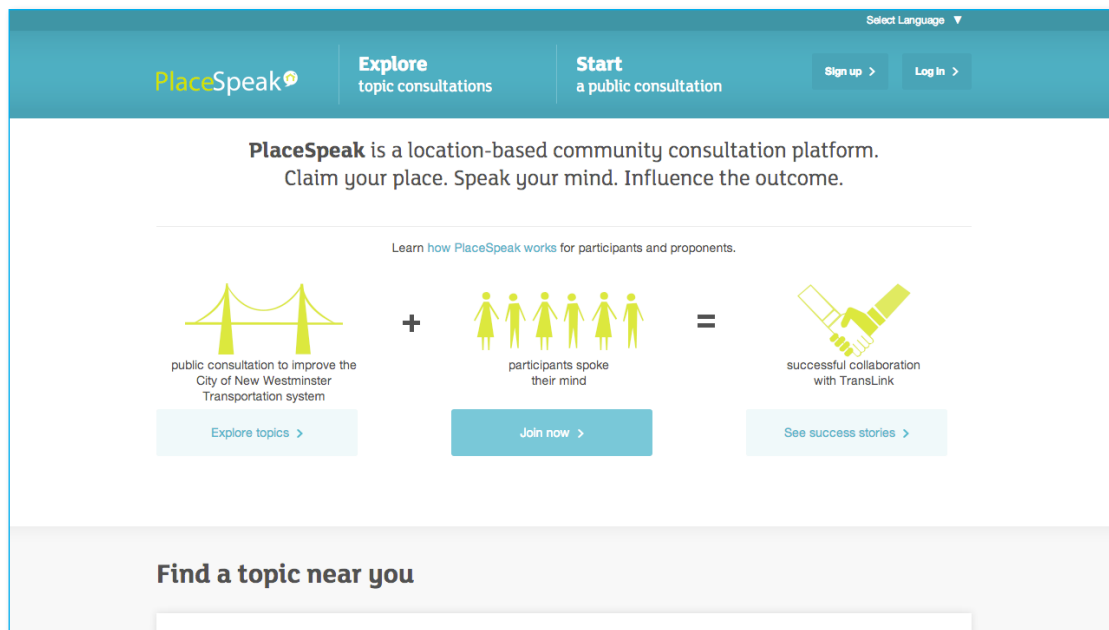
Select Language ▼

PlaceSpeak

Explore
topic consultations

Start
a public consultation

Sign up >

Log in >

PlaceSpeak is a location-based community consultation platform.
Claim your place. Speak your mind. Influence the outcome.

Learn how PlaceSpeak works for participants and proponents.

+

=

public consultation to improve the City of New Westminster Transportation system

participants spoke their mind

successful collaboration with TransLink

Explore topics >

Join now >

See success stories >

Find a topic near you